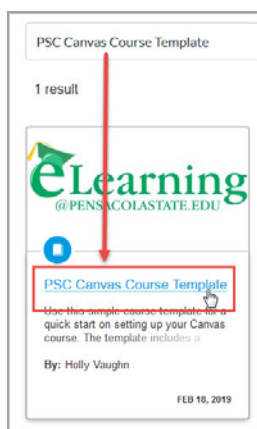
PSC Canvas Course Template

1 result

eLearning
@PENSACOLASTATE.EDU

PSC Canvas Course Template

Use this simple course template for a quick start on setting up your Canvas course. The template includes a

By: Holly Vaughn

FEB 18, 2019